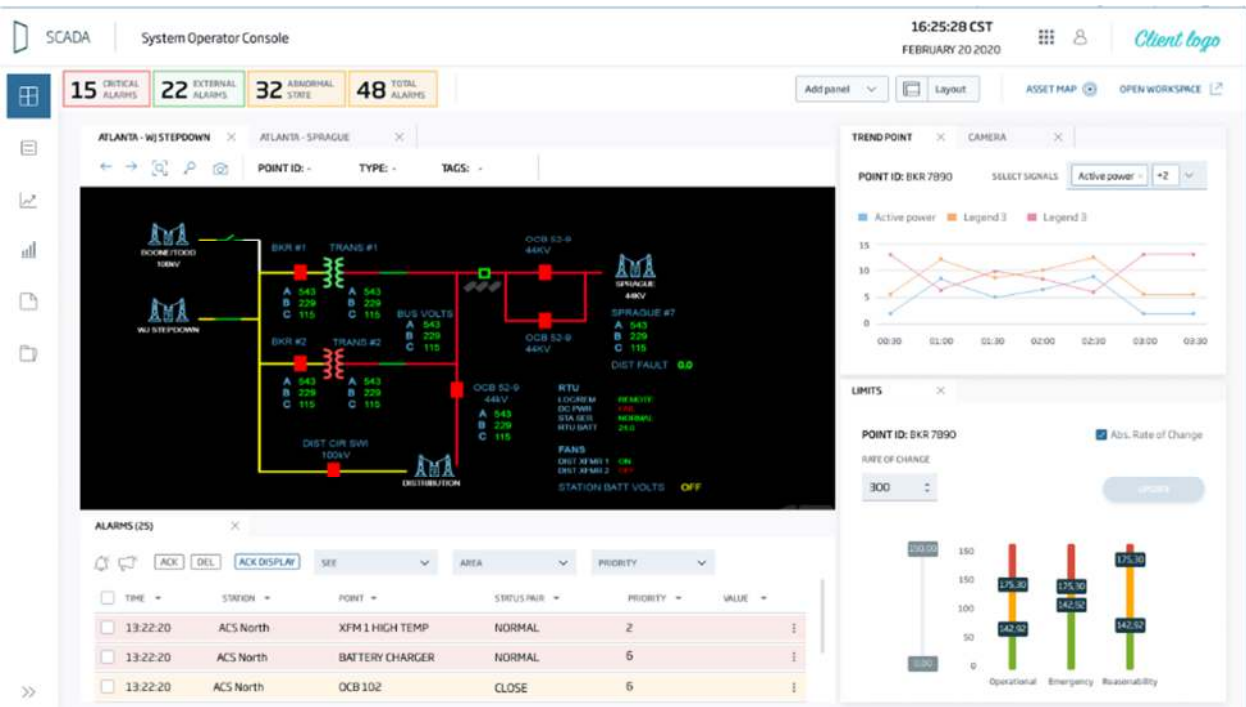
SCADA System Operator Console

16:25:28 CST
FEBRUARY 20 2020

Client logo

15 CRITICAL ALARMS | 22 EXTERNAL ALARMS | 32 ABNORMAL STATE | 48 TOTAL ALARMS

Add panel | Layout | ASSET MAP | OPEN WORKSPACE

ATLANTA - WJ STEPDOWN | ATLANTA - SPRAGUE

POINT ID: - TYPE: - TAGS: -

BOONE/TODD 100KV

WJ STEPDOWN

BKR #1

TRANS #1

A 543
B 229
C 115

A 543
B 229
C 115

OCB 52-9 44KV

SPRAGUE 44KV

SPRAGUE #7
A 543
B 229
C 115

BUS VOLTS
A 543
B 229
C 115

OCB 52-9 44KV

DIST FAULT 0.0

BKR #2

TRANS #2

A 543
B 229
C 115

A 543
B 229
C 115

OCB 52-9 44KV
A 543
B 229
C 115

RTU
LOCREM REMOTE
DC PWR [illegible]
STA SER NORMAL
RTU BATT 24.0

FANS
DIST XFMR 1 ON
DIST XFMR 2 OFF

DIST CIR SWI 100KV

DISTRIBUTION

STATION BATT VOLTS OFF

TREND POINT | CAMERA

POINT ID: BKR 7890 SELECT SIGNALS Active power +2

Active power | Legend 3 | Legend 3

15
10
5
0

00:30 01:00 01:30 02:00 02:30 03:00 03:30

LIMITS

POINT ID: BKR 7890 Abs. Rate of Change

RATE OF CHANGE
300

UPDATE

150.00
0.00

150
150
100
50
0

175.30
142.92
175.30
142.92
175.30
142.92

Operational Emergency Reasonability

ALARMS (25)

ACK DEL ACK DISPLAY SEE AREA PRIORITY

| TIME | STATION | POINT | STATUS PAIR | PRIORITY | VALUE |
|---|---|---|---|---|---|
| 13:22:20 | ACS North | XFM 1 HIGH TEMP | NORMAL | 2 | |
| 13:22:20 | ACS North | BATTERY CHARGER | NORMAL | 6 | |
| 13:22:20 | ACS North | OCB 102 | CLOSE | 6 | |